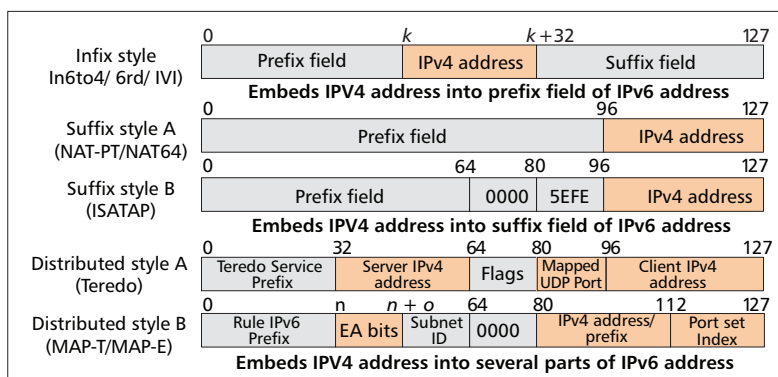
Infix style
In6to4/ 6rd/ IVI)

| 0 | $k$ | $k+32$ | 127 |
|---|---|---|---|
| Prefix field | IPv4 address | Suffix field | |

Embeds IPV4 address into prefix field of IPv6 address

Suffix style A
(NAT-PT/NAT64)

| 0 | 96 | 127 |
|---|---|---|
| Prefix field | IPv4 address | |

Suffix style B
(ISATAP)

| 0 | 64 | 80 | 96 | 127 |
|---|---|---|---|---|
| Prefix field | 0000 | 5EFE | IPv4 address | |

Embeds IPV4 address into suffix field of IPv6 address

Distributed style A
(Teredo)

| 0 | 32 | 64 | 80 | 96 | 127 |
|---|---|---|---|---|---|
| Teredo Service Prefix | Server IPv4 address | Flags | Mapped UDP Port | Client IPv4 address | |

Distributed style B
(MAP-T/MAP-E)

| 0 | n | $n+o$ | 64 | 80 | 112 | 127 |
|---|---|---|---|---|---|---|
| Rule IPv6 Prefix | EA bits | Subnet ID | 0000 | IPv4 address/ prefix | Port set Index | |

Embeds IPV4 address into several parts of IPv6 address